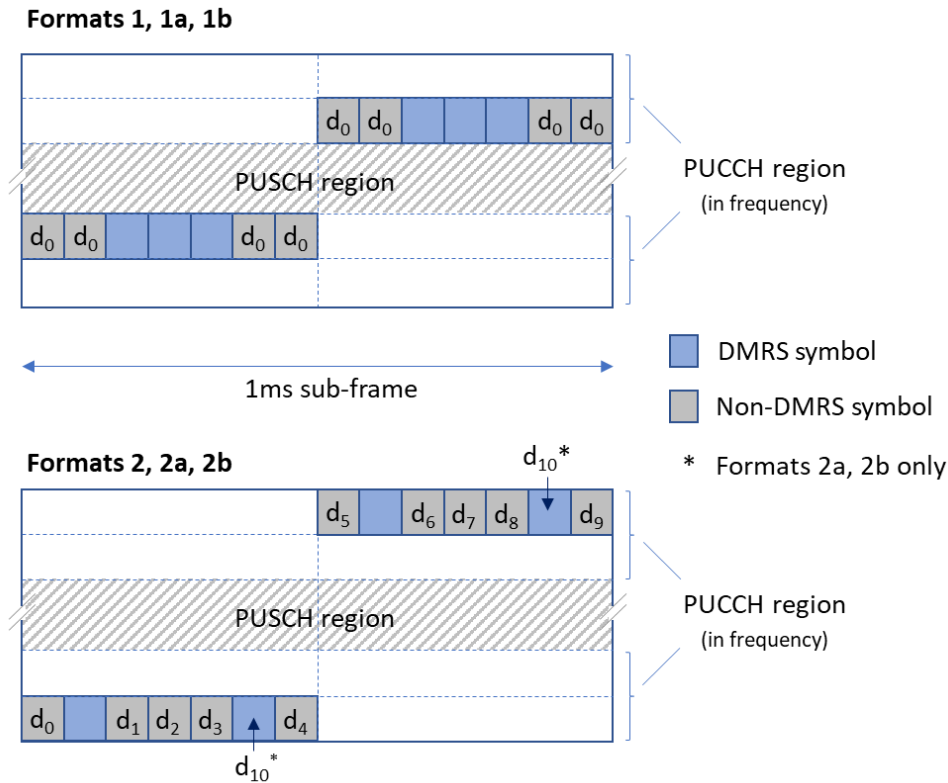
Formats 1, 1a, 1b

$d_0$ $d_0$ $d_0$ $d_0$

PUSCH region

$d_0$ $d_0$ $d_0$ $d_0$

PUCCH region
(in frequency)

1ms sub-frame

DMRS symbol

Non-DMRS symbol

* Formats 2a, 2b only

Formats 2, 2a, 2b

$d_{10}^*$

$d_5$ $d_6$ $d_7$ $d_8$ $d_9$

PUSCH region

PUCCH region
(in frequency)

$d_0$ $d_1$ $d_2$ $d_3$ $d_4$

$d_{10}^*$